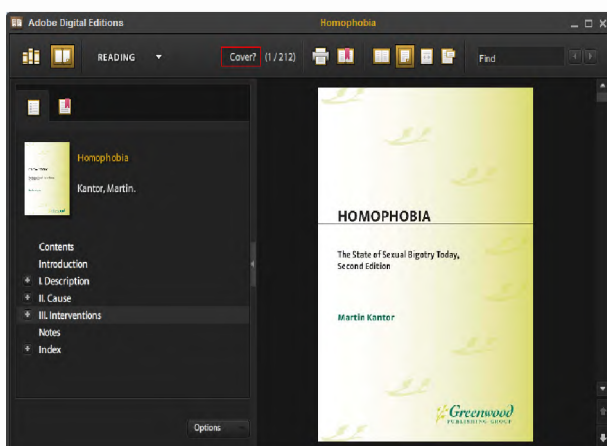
Adobe Digital Editions

Homophobia

READING

Cover? (1 / 212)

Find

Homophobia

Kantor, Martin.

Contents
Introduction
I. Description
II. Cause
III. Interventions
Notes
Index

Options

HOMOPHOBIA

The State of Sexual Bigotry Today, Second Edition

Martin Kantor

Greenwood
PUBLISHING GROUP